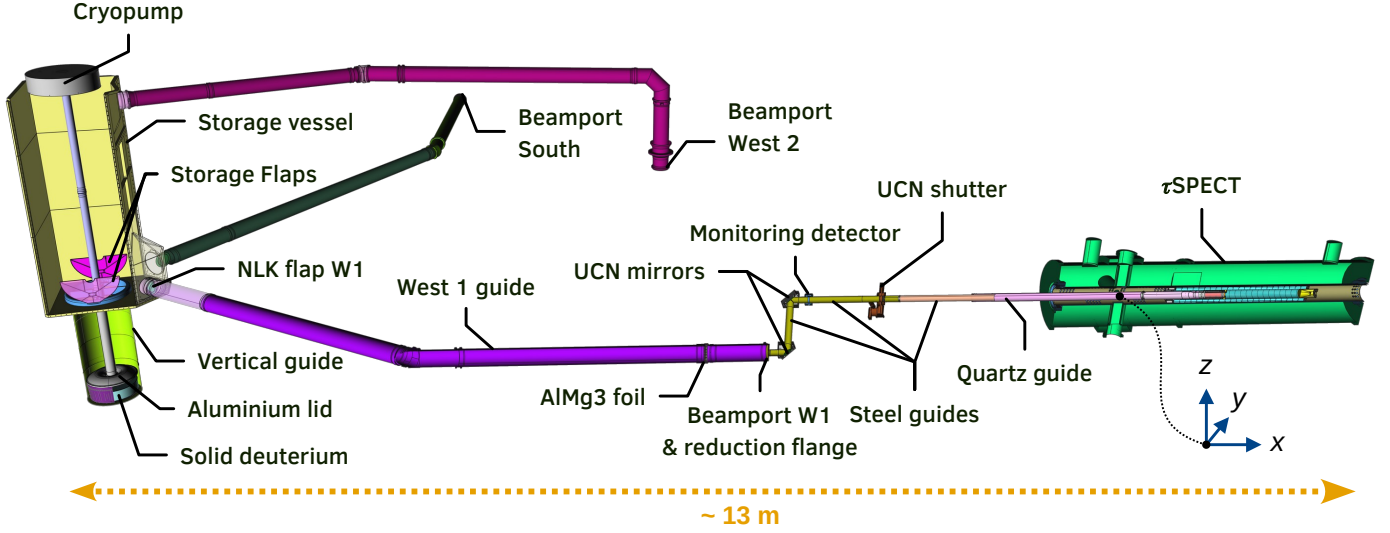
Cryopump

Storage vessel

Beamport South

Beamport West 2

Storage Flaps

UCN shutter

$\tau$SPECT

Monitoring detector

NLK flap W1

UCN mirrors

West 1 guide

Vertical guide

Quartz guide

$z$

$y$

$x$

Aluminium lid

AlMg3 foil

Beamport W1 & reduction flange

Steel guides

Solid deuterium

~ 13 m